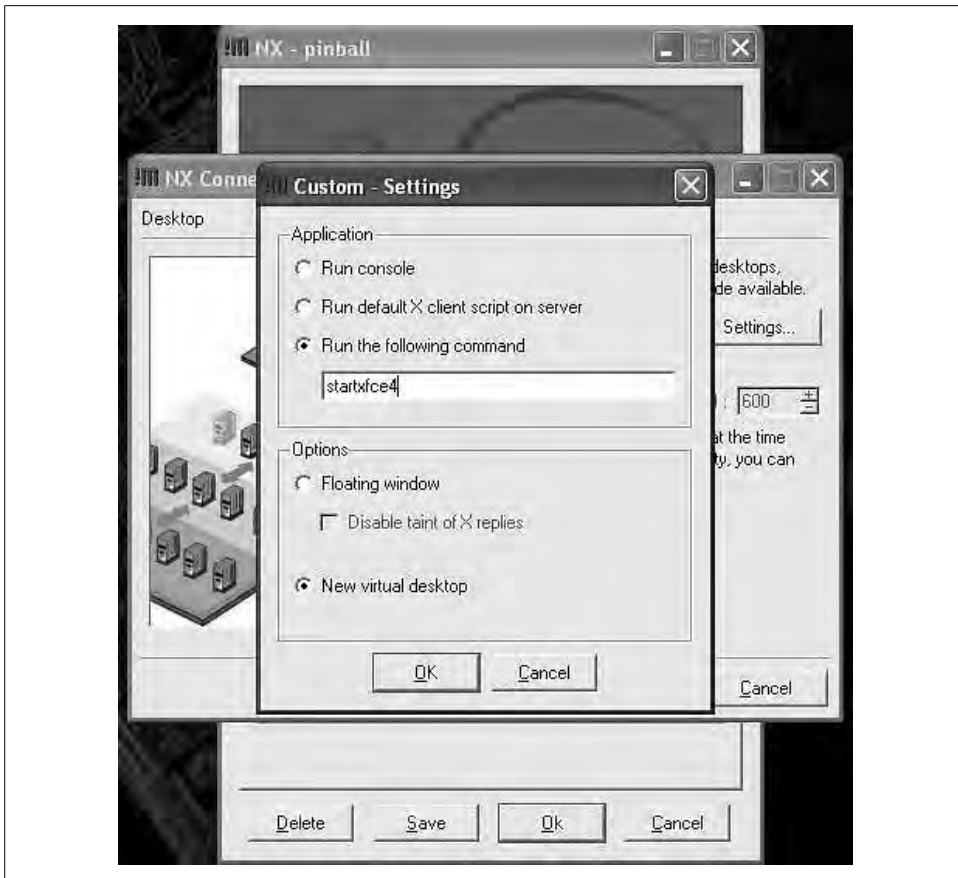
NX - pinball

NX Conne

Desktop

Custom - Settings

Application

Run console

Run default X client script on server

Run the following command

startxfce4

Options

Floating window

Disable taint of X replies

New virtual desktop

OK

Cancel

desktops,
de available.

Settings...

600

at the time
ty, you can

Cancel

Delete

Save

Ok

Cancel